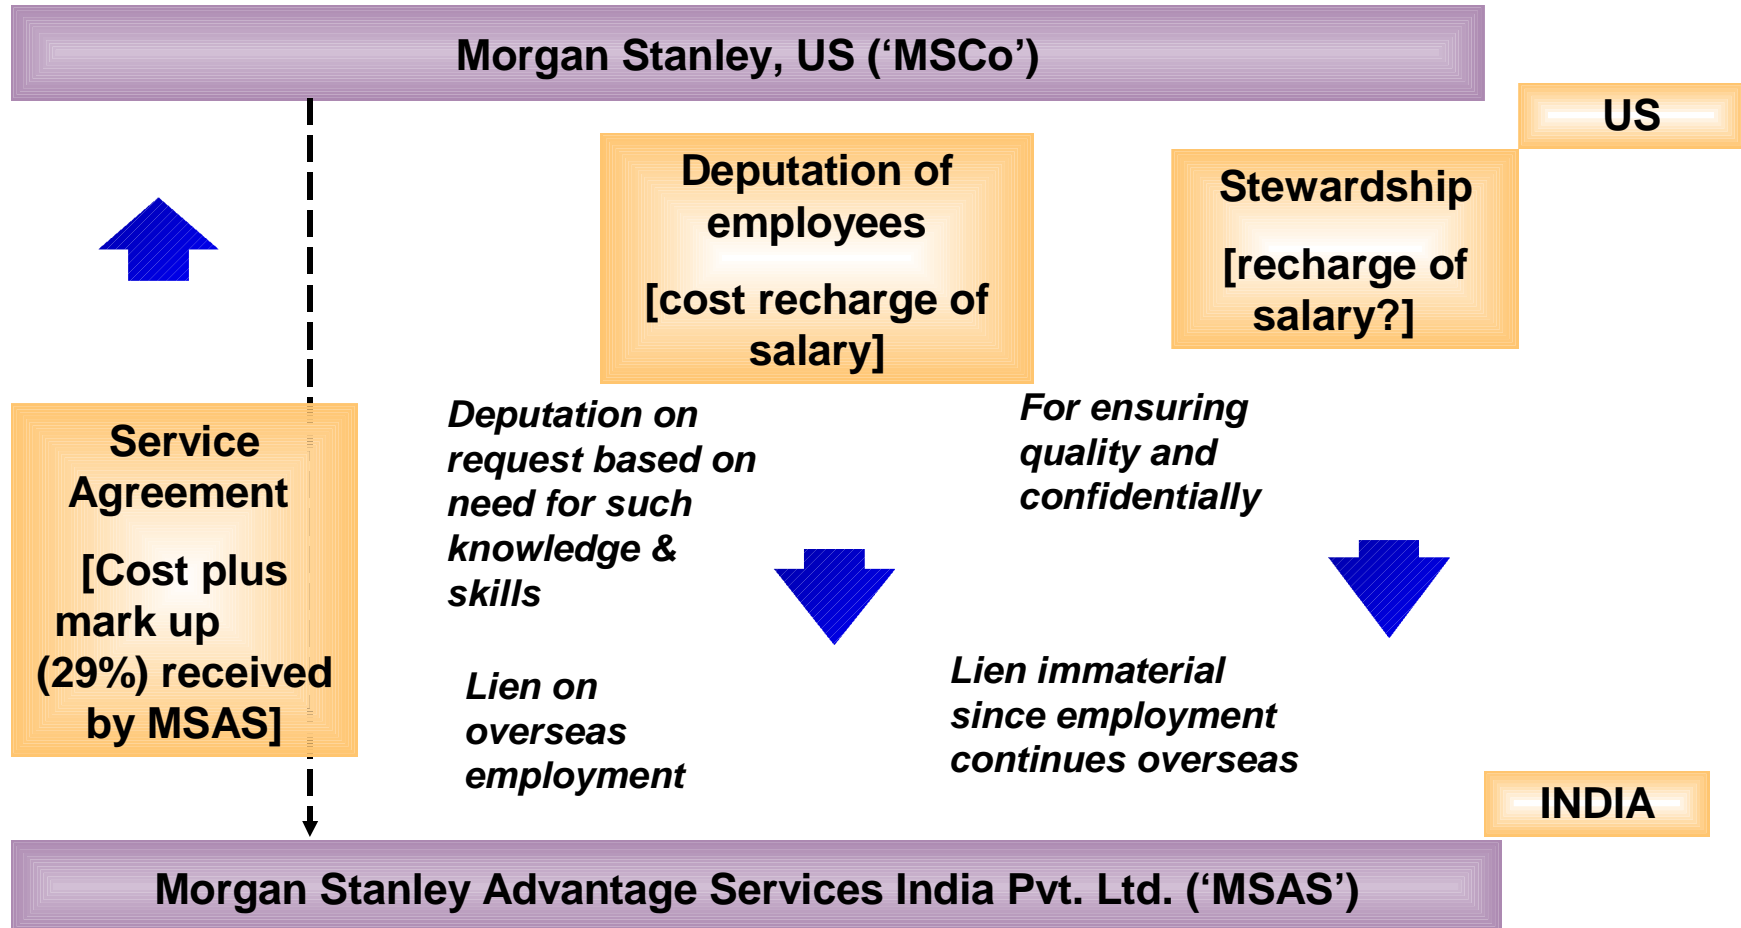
Morgan Stanley, US ('MSCo')

US

Deputation of employees

[cost recharge of salary]

Stewardship

[recharge of salary?]

Service Agreement

[Cost plus mark up (29%) received by MSAS]

Deputation on request based on need for such knowledge & skills

For ensuring quality and confidentially

Lien on overseas employment

Lien immaterial since employment continues overseas

INDIA

Morgan Stanley Advantage Services India Pvt. Ltd. ('MSAS')